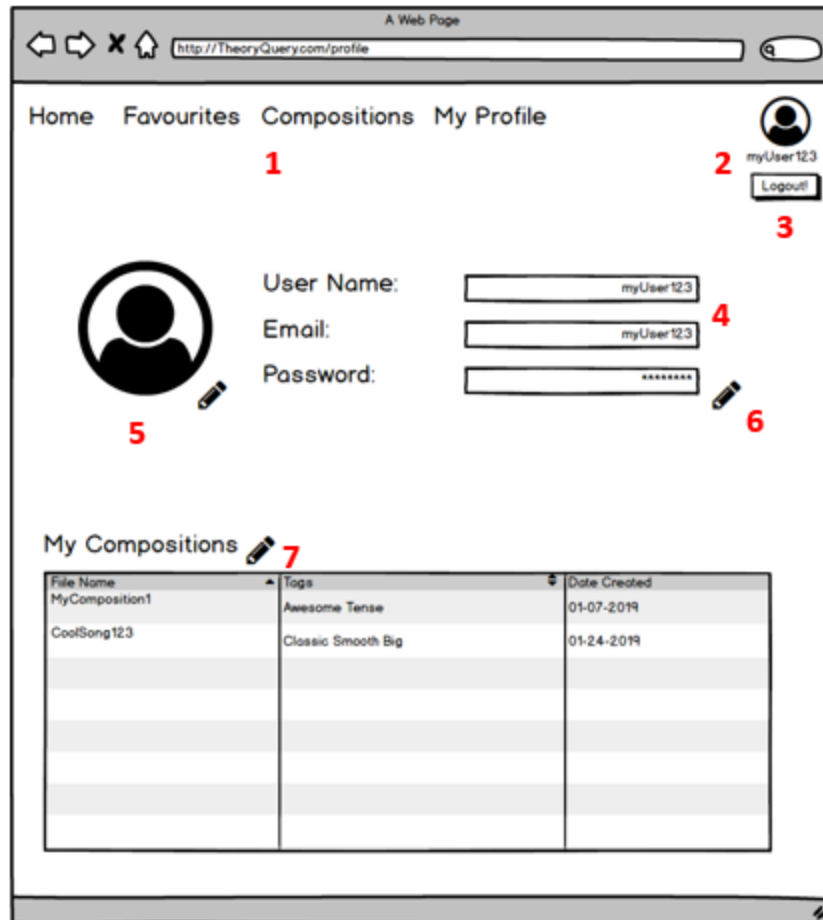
A Web Page

http://TheoryQuery.com/profile

Home Favourites Compositions My Profile

1

2 myUser123

Logout!

3

User Name: myUser123

Email: myUser123

Password: ********

4

5

6

My Compositions

7

| File Name | Tags | Date Created |
|---|---|---|
| MyComposition1 | Awesome Tense | 01-07-2019 |
| CoolSong123 | Classic Smooth Big | 01-24-2019 |